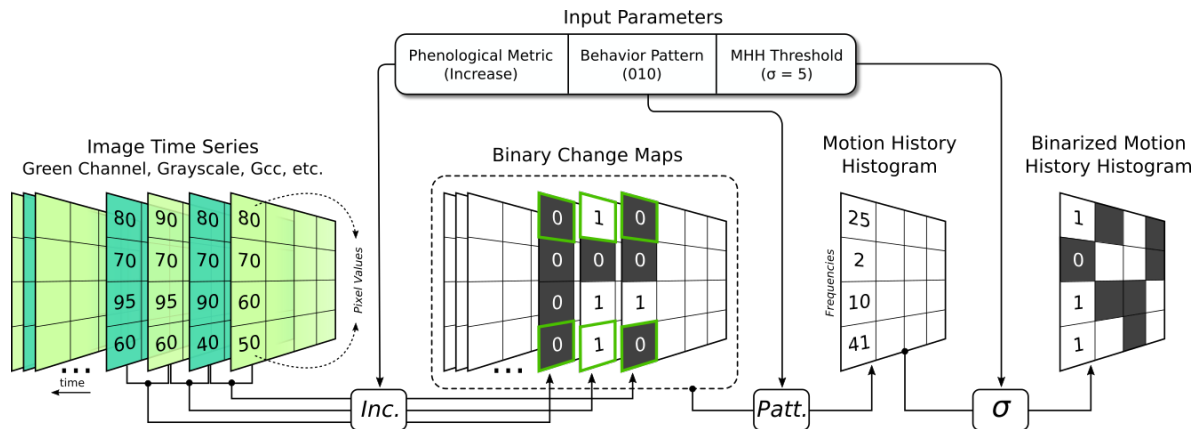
Input Parameters

| Phenological Metric (Increase) | Behavior Pattern (010) | MHH Threshold (σ = 5) |
|---|---|---|

Image Time Series
Green Channel, Grayscale, Gcc, etc.

| 80 | 90 | 80 | 80 |
|---|---|---|---|
| 70 | 70 | 70 | 70 |
| 95 | 95 | 90 | 60 |
| 60 | 60 | 40 | 50 |

Pixel Values

...

time

Binary Change Maps

| 0 | 1 | 0 |
|---|---|---|
| 0 | 0 | 0 |
| 0 | 1 | 1 |
| 0 | 1 | 0 |

...

Motion History Histogram

Frequencies

25
2
10
41

Binarized Motion History Histogram

1
0
1
1

Inc.

Patt.

σ